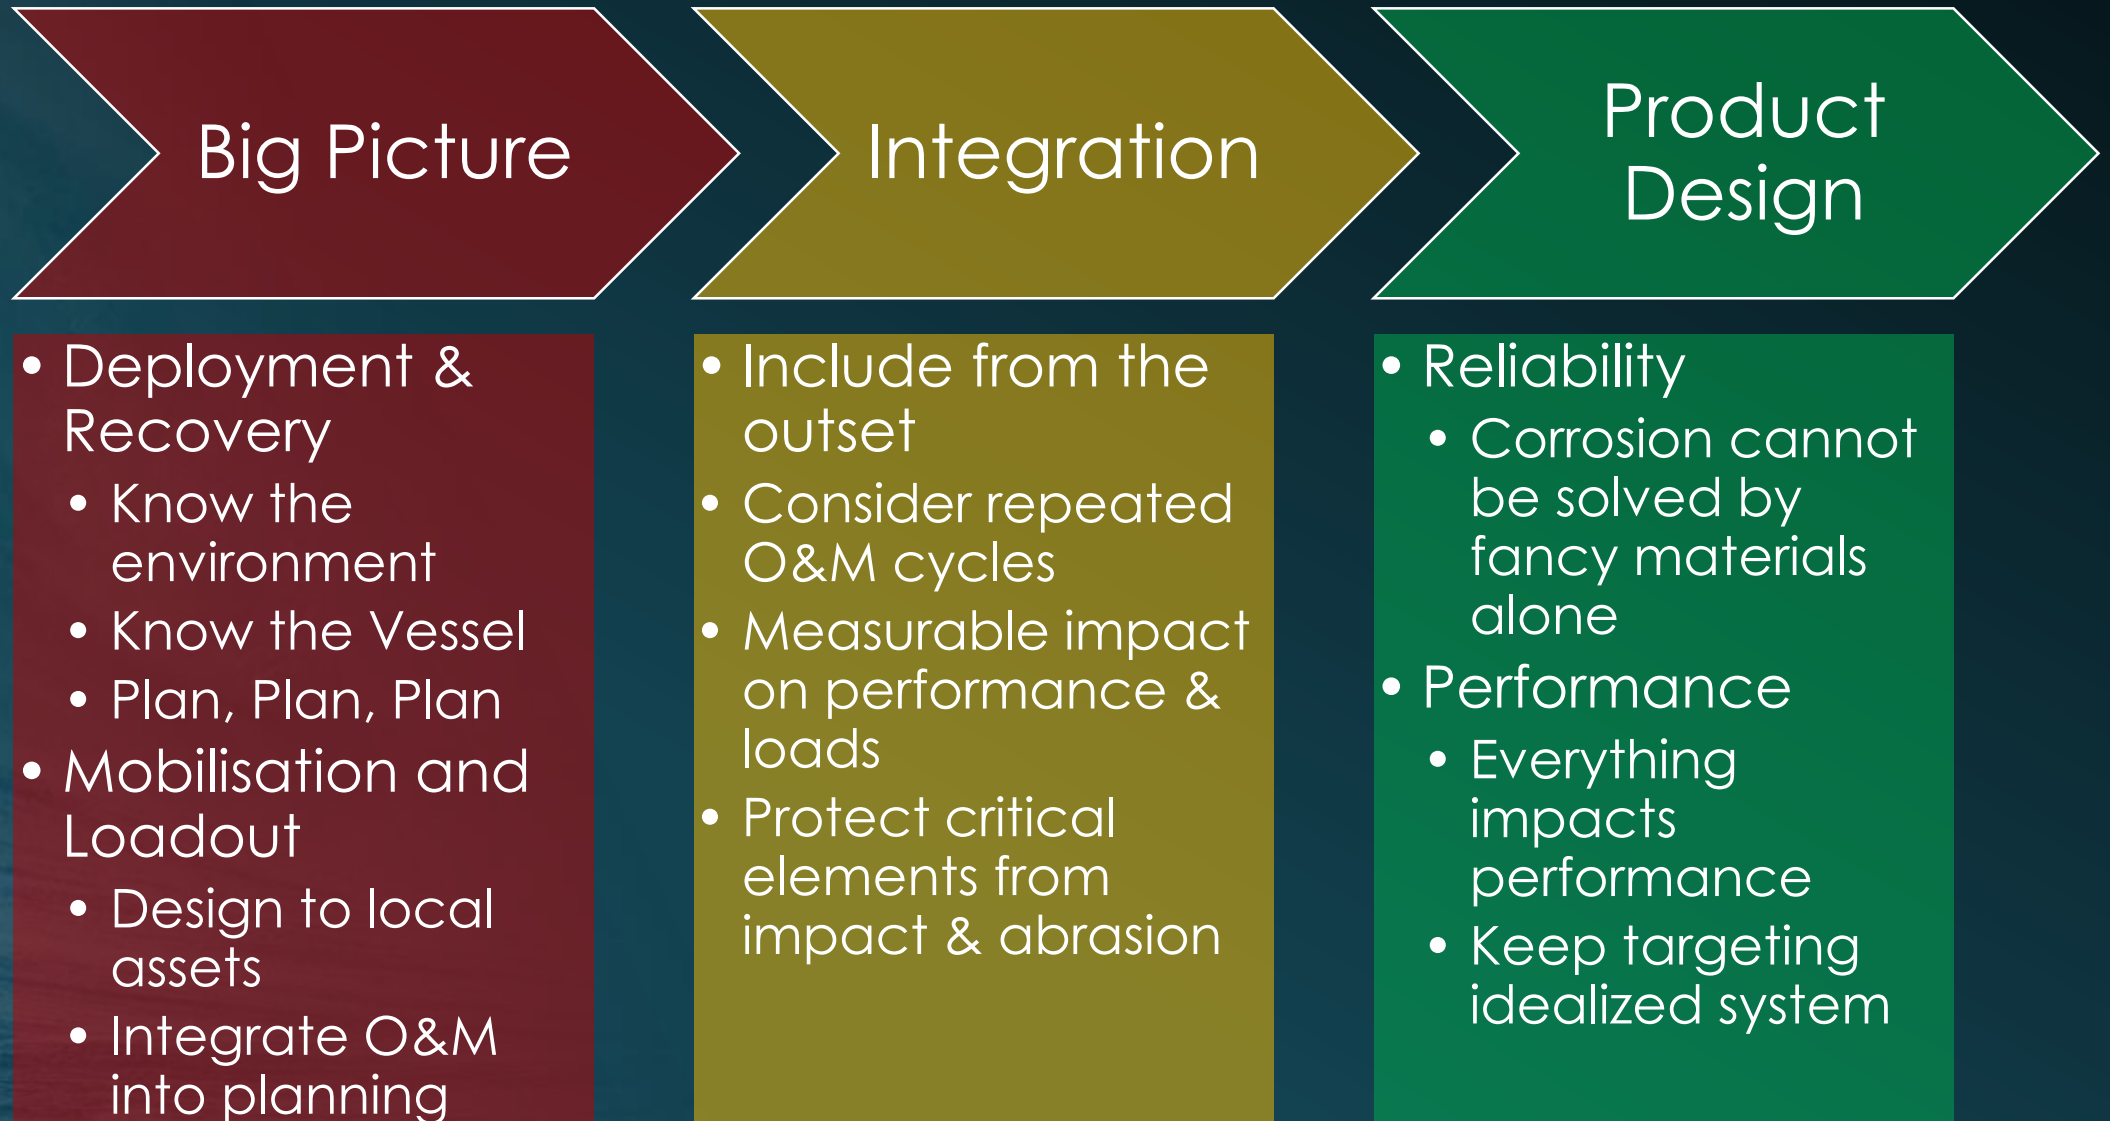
Big Picture

Integration

Product Design

- Deployment & Recovery
  - Know the environment
  - Know the Vessel
  - Plan, Plan, Plan
- Mobilisation and Loadout
  - Design to local assets
  - Integrate O&M into planning

- Include from the outset
- Consider repeated O&M cycles
- Measurable impact on performance & loads
- Protect critical elements from impact & abrasion

- Reliability
  - Corrosion cannot be solved by fancy materials alone
- Performance
  - Everything impacts performance
  - Keep targeting idealized system